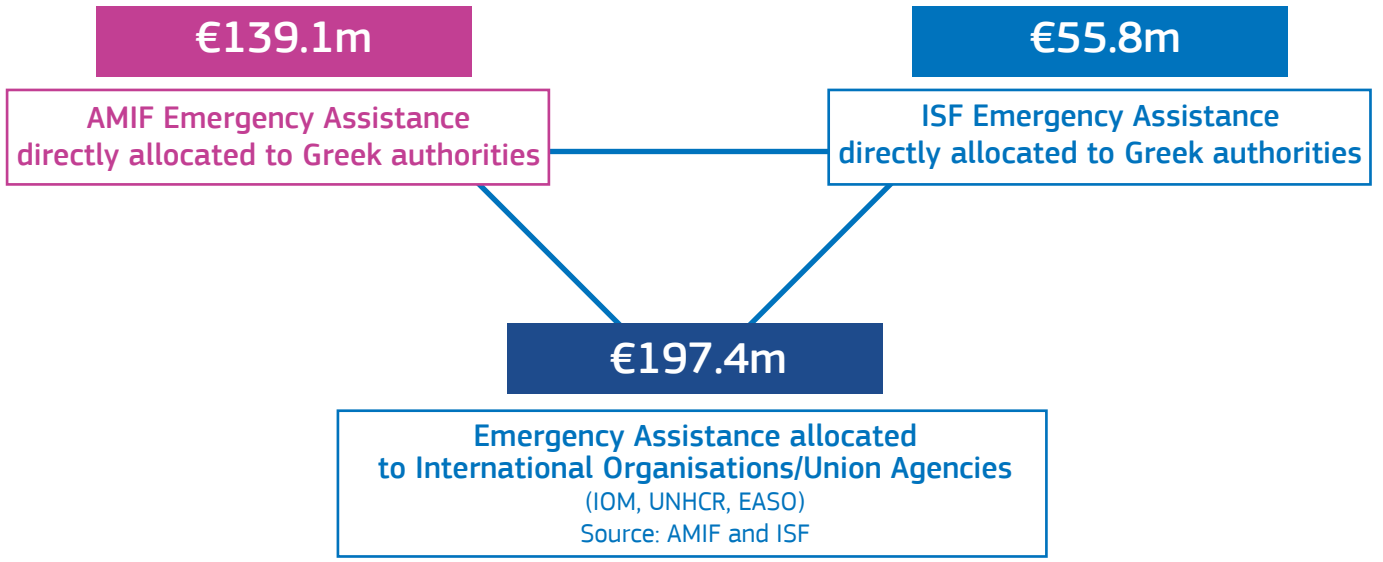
€139.1m

AMIF Emergency Assistance directly allocated to Greek authorities

€55.8m

ISF Emergency Assistance directly allocated to Greek authorities

€197.4m

Emergency Assistance allocated to International Organisations/Union Agencies
(IOM, UNHCR, EASO)
Source: AMIF and ISF